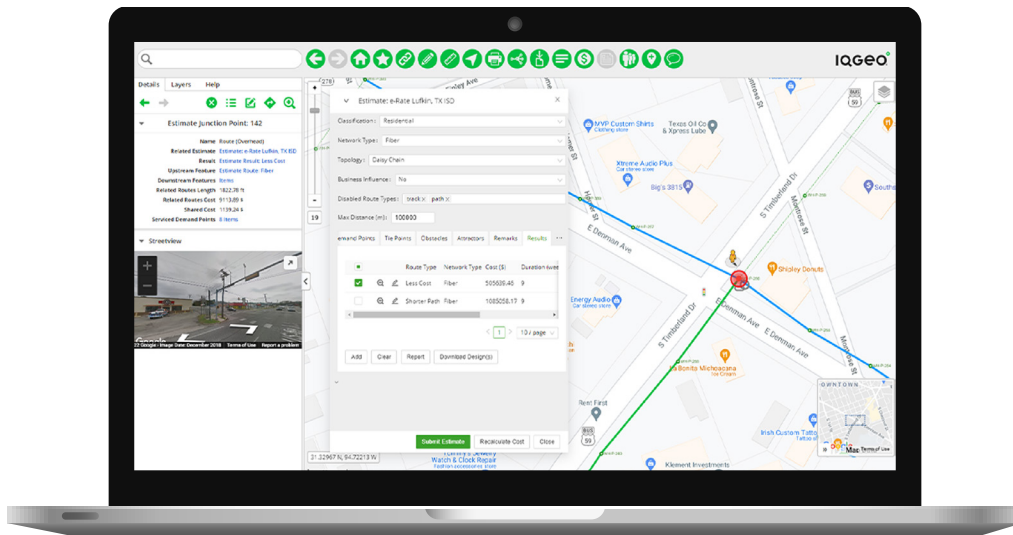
IQGEO

Details Layers Help

Estimate Junction Point: 142

Name Route (Overhead)
Related Estimate Estimate: e-Rate Lufkin, TX ISD
Result Estimate Result: Less Cost
Upstream Feature Estimate Route: Fiber
Downstream Features Items
Related Routes Length 1822.78 ft
Related Routes Cost 9113.89 $
Shared Cost 1139.24 $
Serviced Demand Points 8 items

Streetview

©2022 Google Image Date: December 2018 Terms of Use Report a problem

Estimate: e-Rate Lufkin, TX ISD

Classification: Residential
Network Type: Fiber
Topology: Daisy Chain
Business Influence: No
Disabled Route Types: track × path ×
Max Distance (m): 100000

emand Points | Tie Points | Obstacles | Attractors | Remarks | Results

| | | Route Type | Network Type | Cost ($) | Duration (wee |
|---|---|---|---|---|---|
| ✓ | | Less Cost | Fiber | 505609.46 | 9 |
| | | Shorter Path | Fiber | 1085058.17 | 9 |

1 > 10 / page

Add Clear Report Download Design(s)

Submit Estimate Recalculate Cost Close

31.32967 N, 94.72213 W

MVP Custom Shirts Clothing store
Texas Oil Co & Xpress Lube
Xtreme Audio Plus Car stereo store
Big's 3815
S Timberland Dr
E Denman Ave
Shipley Donuts
Energy Audio Car stereo store
Denman Ave
E Denman Ave
S Timberland Dr
La Bonita Michoacana Ice cream shop
Rent First
Irish Custom Tattoo
Watch & Clock Repair
Klement Investments
Southside
Moore St
Mantooth Ave
59
OWNTOWN
Map Terms of Use